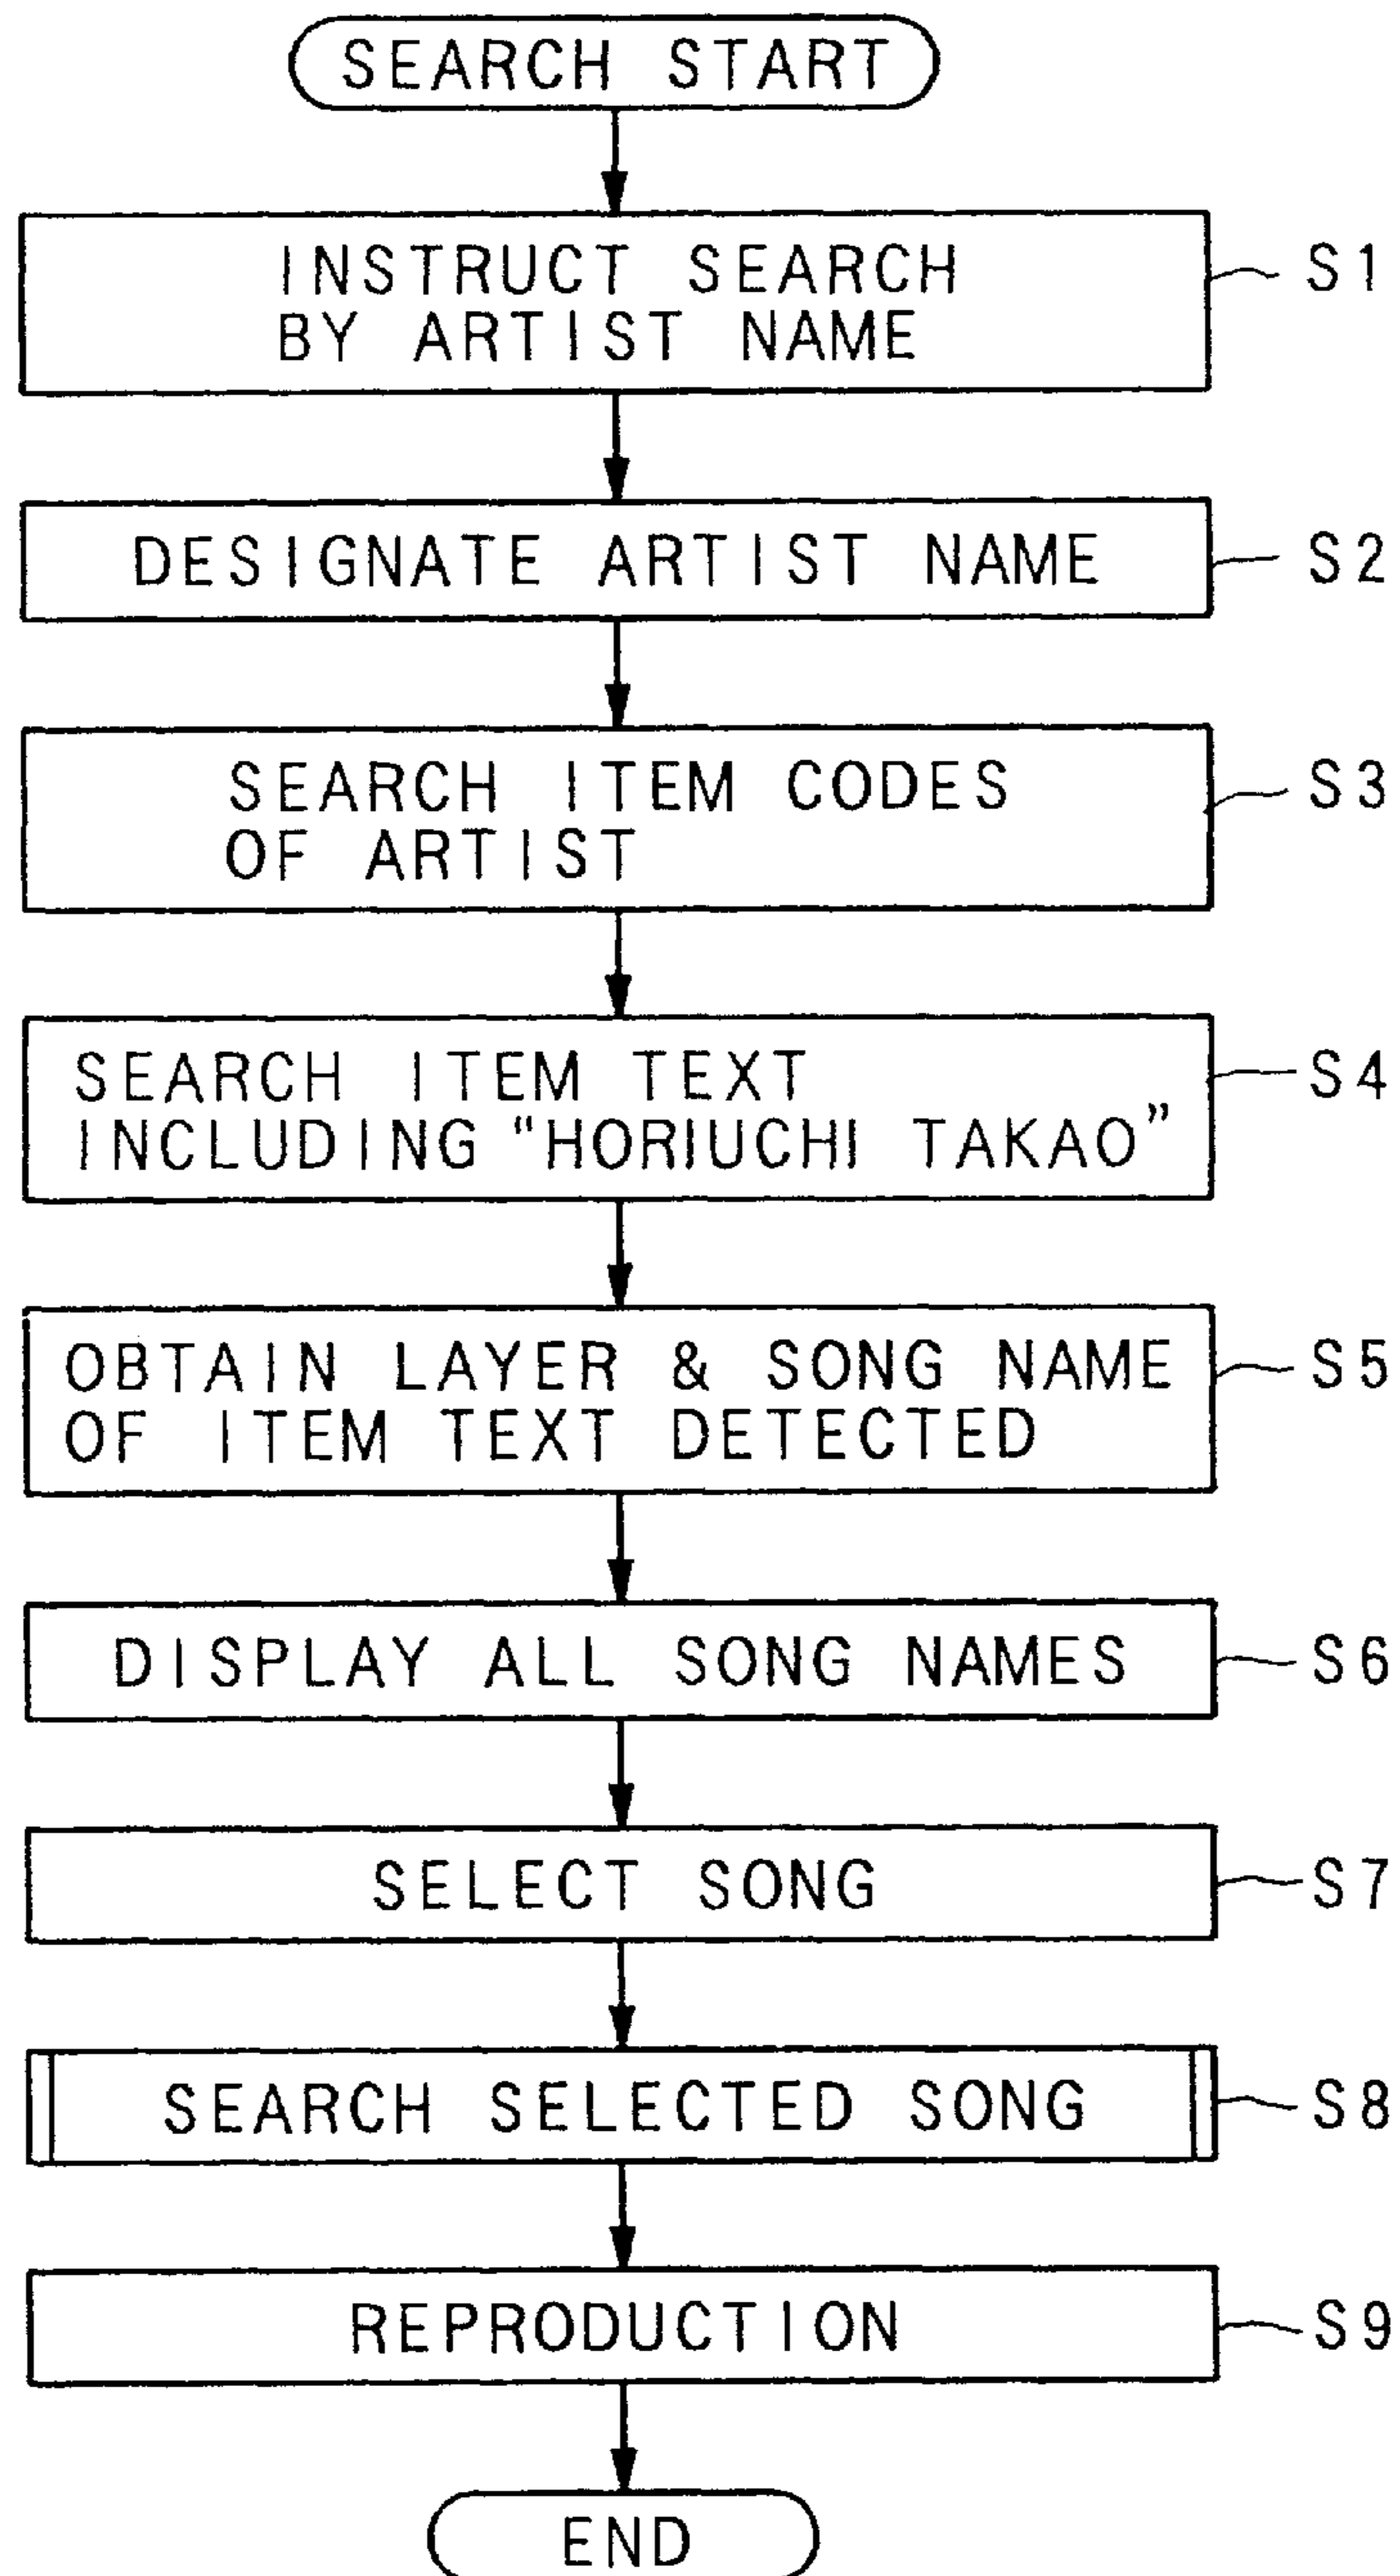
SEARCH START

INSTRUCT SEARCH BY ARTIST NAME

S1

DESIGNATE ARTIST NAME

S2

SEARCH ITEM CODES OF ARTIST

S3

SEARCH ITEM TEXT INCLUDING "HORIUCHI TAKAO"

S4

OBTAIN LAYER & SONG NAME OF ITEM TEXT DETECTED

S5

DISPLAY ALL SONG NAMES

S6

SELECT SONG

S7

SEARCH SELECTED SONG

S8

REPRODUCTION

S9

END